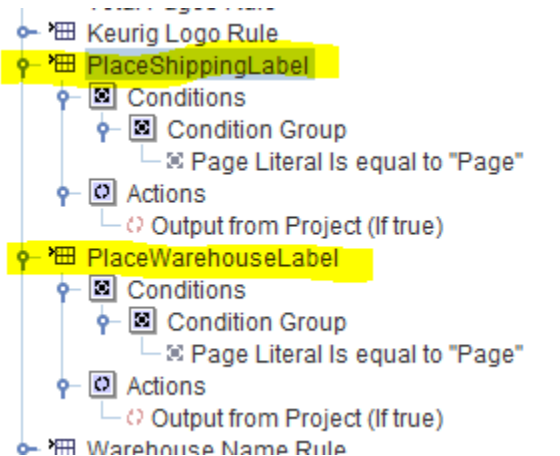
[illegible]
Keurig Logo Rule
PlaceShippingLabel
Conditions
Condition Group
Page Literal Is equal to "Page"
Actions
Output from Project (If true)
PlaceWarehouseLabel
Conditions
Condition Group
Page Literal Is equal to "Page"
Actions
Output from Project (If true)
Warehouse Name Rule